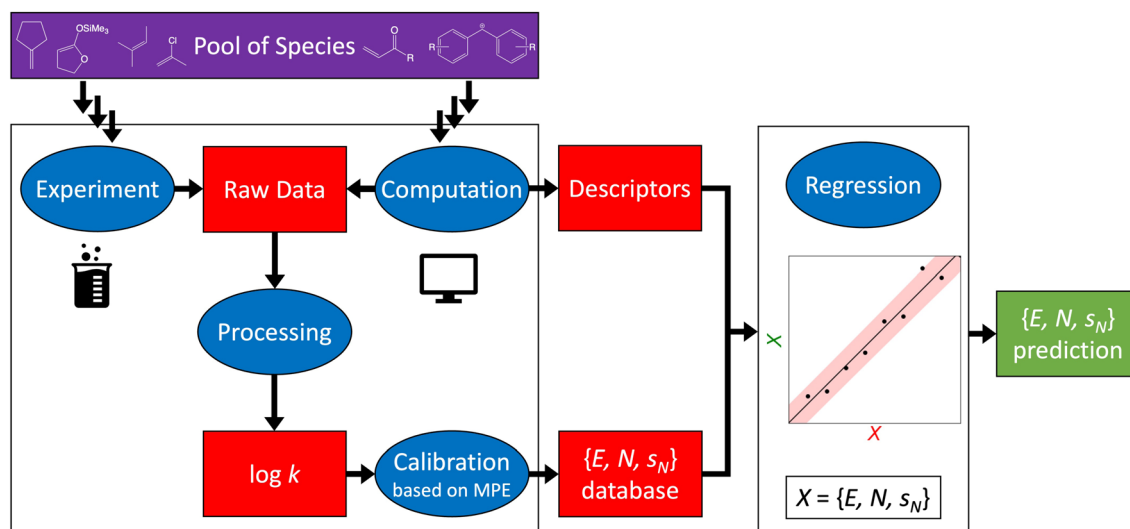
OSiMe$_3$ Cl O R R ⊕ R Pool of Species

Experiment

Raw Data

Computation

Descriptors

Regression

Processing

$X$

$X$

$\{E, N, s_N\}$ prediction

$\log k$

Calibration based on MPE

$\{E, N, s_N\}$ database

$X = \{E, N, s_N\}$